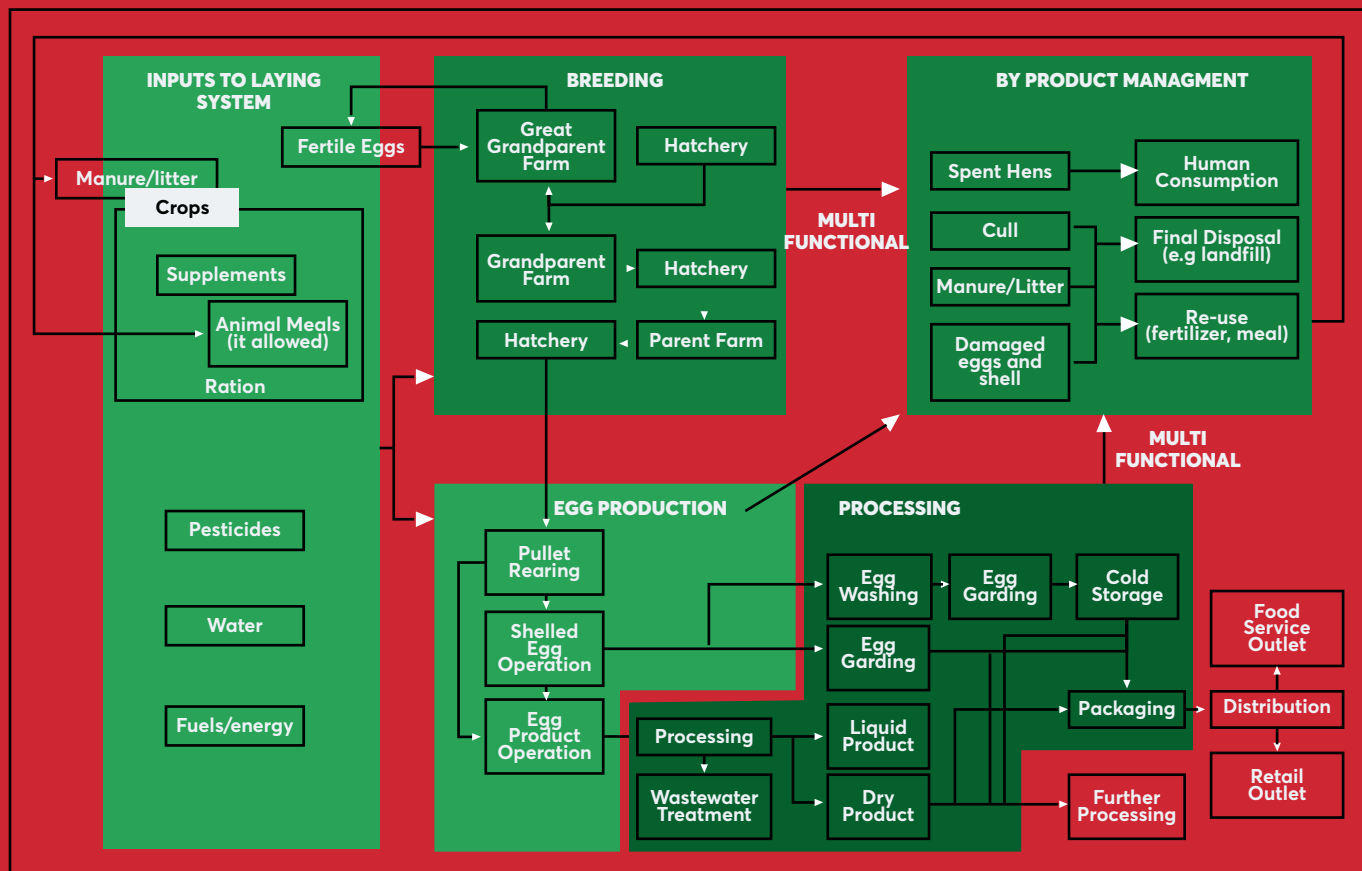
INPUTS TO LAYING SYSTEM

Fertile Eggs

Manure/litter

Crops

Supplements

Animal Meals (it allowed)

Ration

Pesticides

Water

Fuels/energy

BREEDING

Great Grandparent Farm

Hatchery

Grandparent Farm

Hatchery

Hatchery

Parent Farm

MULTI FUNCTIONAL

BY PRODUCT MANAGMENT

Spent Hens

Human Consumption

Cull

Final Disposal (e.g landfill)

Manure/Litter

Re-use (fertilizer, meal)

Damaged eggs and shell

MULTI FUNCTIONAL

EGG PRODUCTION

Pullet Rearing

Shelled Egg Operation

Egg Product Operation

PROCESSING

Egg Washing

Egg Garding

Cold Storage

Egg Garding

Processing

Liquid Product

Wastewater Treatment

Dry Product

Packaging

Food Service Outlet

Distribution

Retail Outlet

Further Processing